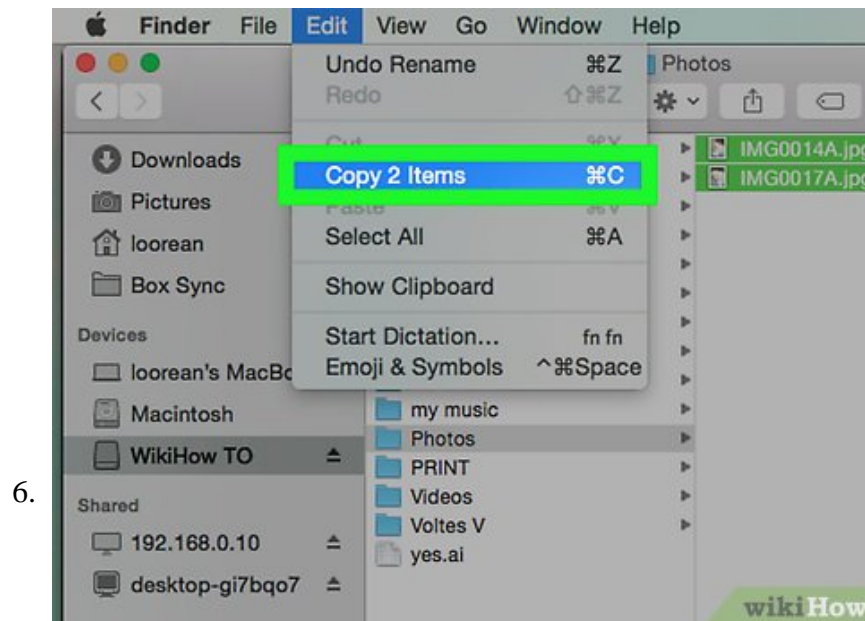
6.

Finder File Edit View Go Window Help

Undo Rename ⌘Z
Redo ⇧⌘Z
Cut ⌘X
Copy 2 Items ⌘C
Paste ⌘V
Select All ⌘A
Show Clipboard
Start Dictation... fn fn
Emoji & Symbols ^⌘Space

Photos

Downloads
Pictures
loorean
Box Sync
Devices
loorean's MacBo
Macintosh
WikiHow TO
Shared
192.168.0.10
desktop-gi7bqo7

my music
Photos
PRINT
Videos
Voltes V
yes.ai

IMG0014A.jpg
IMG0017A.jpg

wikiHow